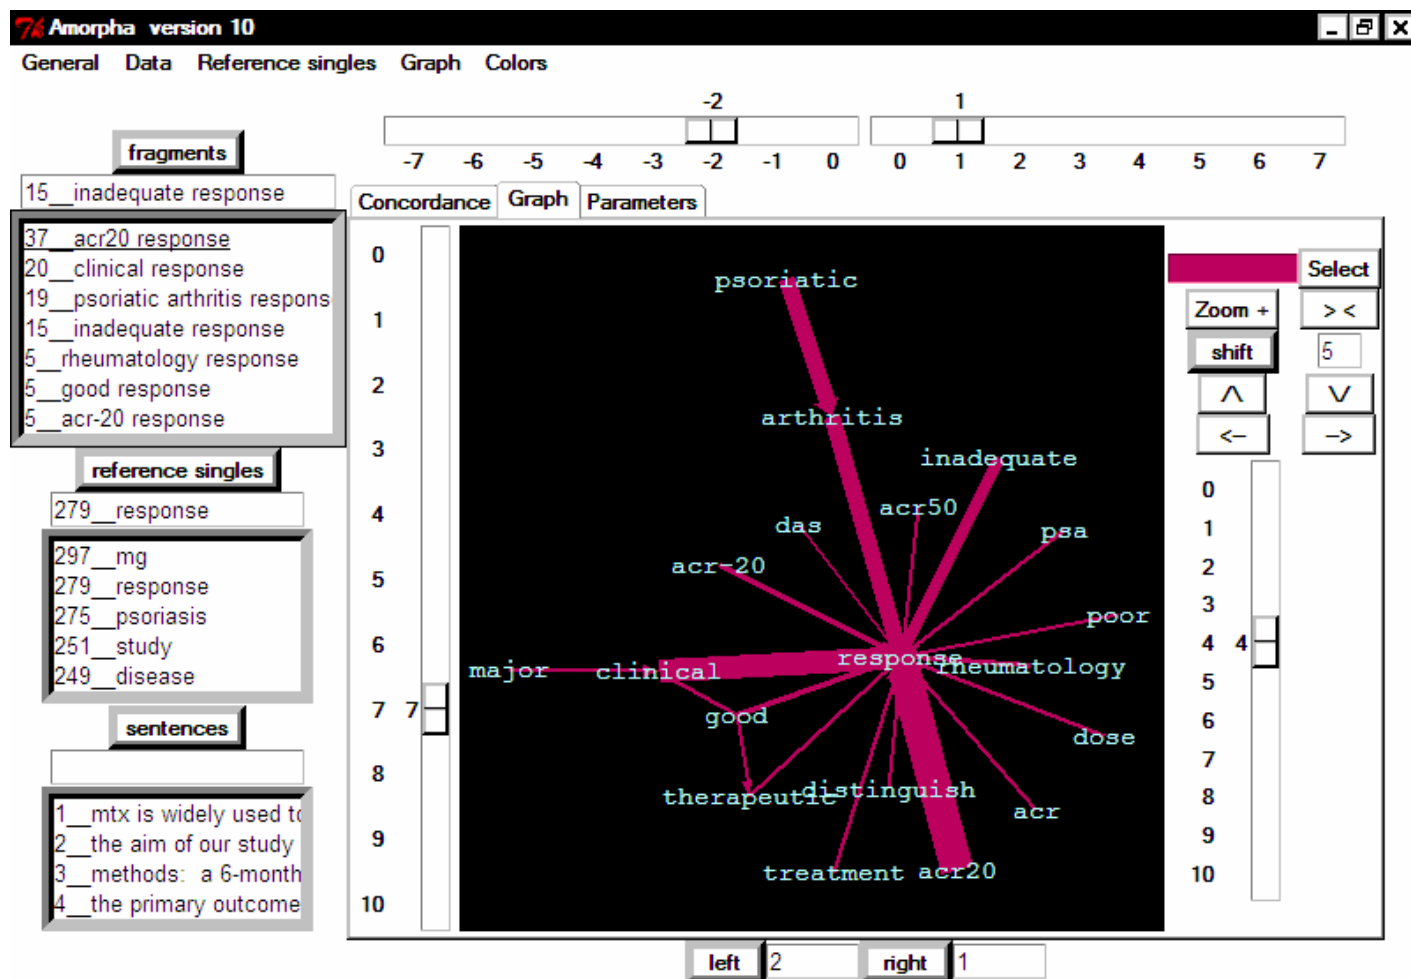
Amorpha version 10

General Data Reference singles Graph Colors

fragments

15__inadequate response

37__acr20 response
20__clinical response
19__psoriatic arthritis respons
15__inadequate response
5__rheumatology response
5__good response
5__acr-20 response

reference singles

279__response

297__mg
279__response
275__psoriasis
251__study
249__disease

sentences

1__mtx is widely used to
2__the aim of our study
3__methods: a 6-month
4__the primary outcome

-2

-7 -6 -5 -4 -3 -2 -1 0

1

0 1 2 3 4 5 6 7

Concordance Graph Parameters

0 1 2 3 4 5 6 7 7 8 9 10

psoriatic
arthritis
inadequate
acr50
das
psa
acr-20
poor
major
clinical
response
rheumatology
good
dose
therapeutic
distinguish
acr
treatment
acr20

Select
Zoom +
> <
shift
5
^
V
<-
->

0 1 2 3 4 4 5 6 7 8 9 10

left 2 right 1